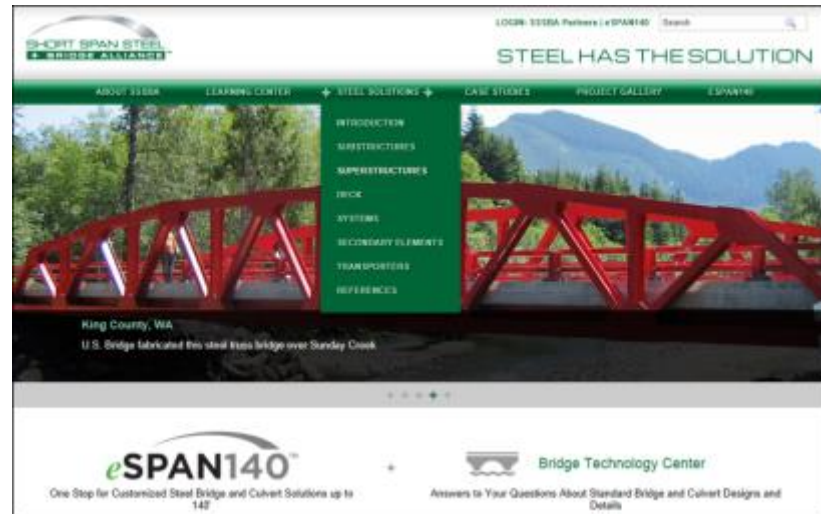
SHORT SPAN STEEL
BRIDGE ALLIANCE

LOGIN: SSSBA Partners | eSPAN140 Search

STEEL HAS THE SOLUTION

ABOUT SSSBA LEARNING CENTER STEEL SOLUTIONS CASE STUDIES PROJECT GALLERY ESPAN140

INTRODUCTION
SUBSTRUCTURES
SUPERSTRUCTURES
DECK
SYSTEMS
SECONDARY ELEMENTS
TRANSPORTERS
REFERENCES

King County, WA
U.S. Bridge fabricated this steel truss bridge over Sunday Creek

eSPAN140
One Stop for Customized Steel Bridge and Culvert Solutions up to 140'

Bridge Technology Center
Answers to Your Questions About Standard Bridge and Culvert Designs and Details